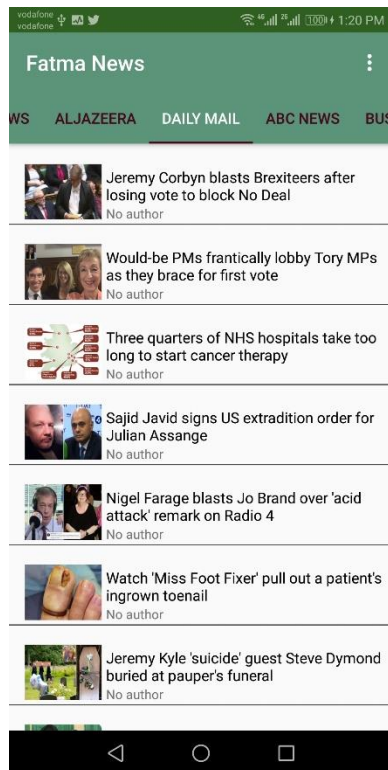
vodafone
vodafone
1:20 PM

Fatma News

WS ALJAZEERA DAILY MAIL ABC NEWS BUS

Jeremy Corbyn blasts Brexiteers after losing vote to block No Deal
No author

Would-be PMs frantically lobby Tory MPs as they brace for first vote
No author

Three quarters of NHS hospitals take too long to start cancer therapy
No author

Sajid Javid signs US extradition order for Julian Assange
No author

Nigel Farage blasts Jo Brand over 'acid attack' remark on Radio 4
No author

Watch 'Miss Foot Fixer' pull out a patient's ingrown toenail
No author

Jeremy Kyle 'suicide' guest Steve Dymond buried at pauper's funeral
No author